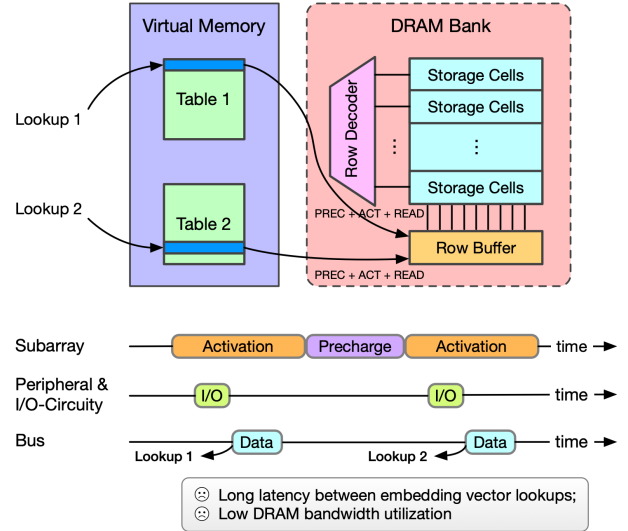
Virtual Memory

DRAM Bank

Lookup 1

Table 1

Lookup 2

Table 2

Row Decoder

Storage Cells

Storage Cells

⋮

⋮

Storage Cells

PREC + ACT + READ

Row Buffer

PREC + ACT + READ

Subarray

Activation

Precharge

Activation

time

Peripheral & I/O-Circuity

I/O

I/O

time

Bus

Data

Data

time

Lookup 1

Lookup 2

☹ Long latency between embedding vector lookups;
☹ Low DRAM bandwidth utilization